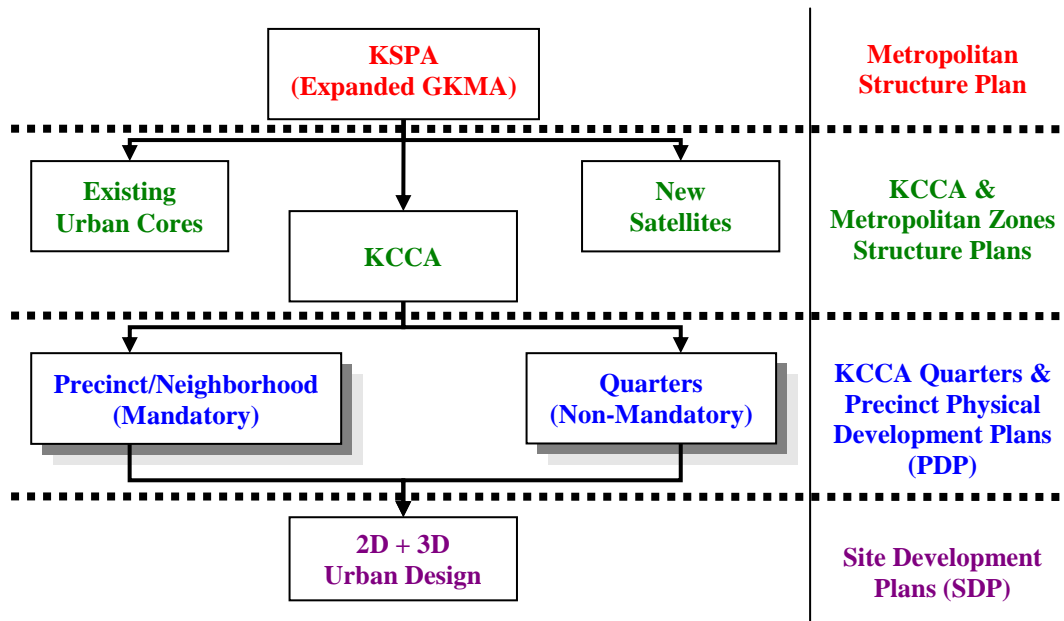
KSPA
(Expanded GKMA)

Metropolitan Structure Plan

Existing Urban Cores

KCCA

New Satellites

KCCA & Metropolitan Zones Structure Plans

Precinct/Neighborhood (Mandatory)

Quarters (Non-Mandatory)

KCCA Quarters & Precinct Physical Development Plans (PDP)

2D + 3D Urban Design

Site Development Plans (SDP)